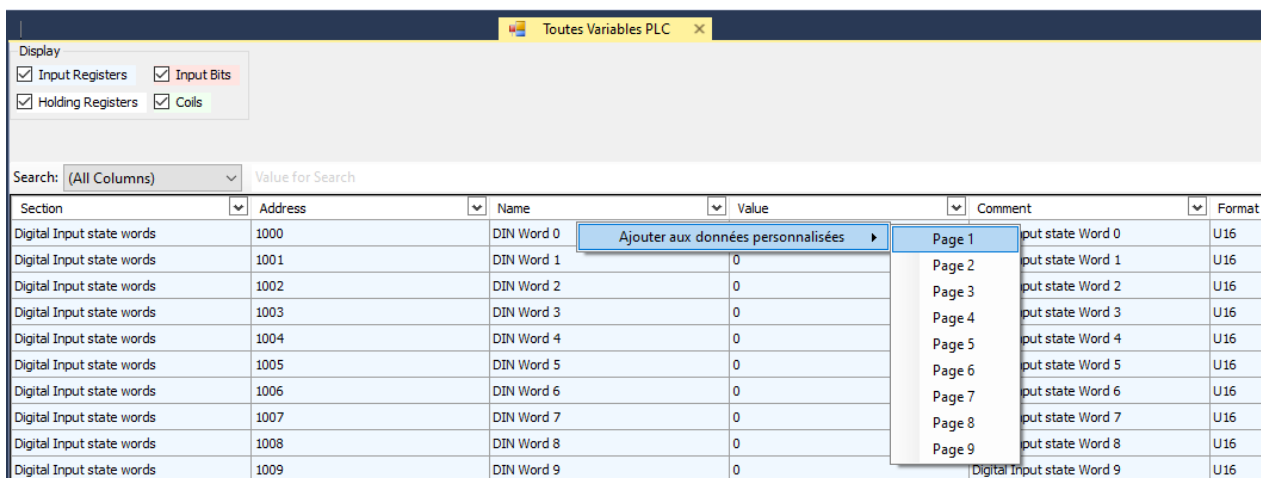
Toutes Variables PLC ✕

Display
☑ Input Registers ☑ Input Bits
☑ Holding Registers ☑ Coils

Search: (All Columns) Value for Search

| Section | Address | Name | Value | Comment | Format |
|---|---|---|---|---|---|
| Digital Input state words | 1000 | DIN Word 0 | | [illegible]put state Word 0 | U16 |
| Digital Input state words | 1001 | DIN Word 1 | 0 | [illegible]put state Word 1 | U16 |
| Digital Input state words | 1002 | DIN Word 2 | 0 | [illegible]put state Word 2 | U16 |
| Digital Input state words | 1003 | DIN Word 3 | 0 | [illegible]put state Word 3 | U16 |
| Digital Input state words | 1004 | DIN Word 4 | 0 | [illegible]put state Word 4 | U16 |
| Digital Input state words | 1005 | DIN Word 5 | 0 | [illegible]put state Word 5 | U16 |
| Digital Input state words | 1006 | DIN Word 6 | 0 | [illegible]put state Word 6 | U16 |
| Digital Input state words | 1007 | DIN Word 7 | 0 | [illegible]put state Word 7 | U16 |
| Digital Input state words | 1008 | DIN Word 8 | 0 | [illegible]put state Word 8 | U16 |
| Digital Input state words | 1009 | DIN Word 9 | 0 | Digital Input state Word 9 | U16 |

Ajouter aux données personnalisées ▸
Page 1
Page 2
Page 3
Page 4
Page 5
Page 6
Page 7
Page 8
Page 9